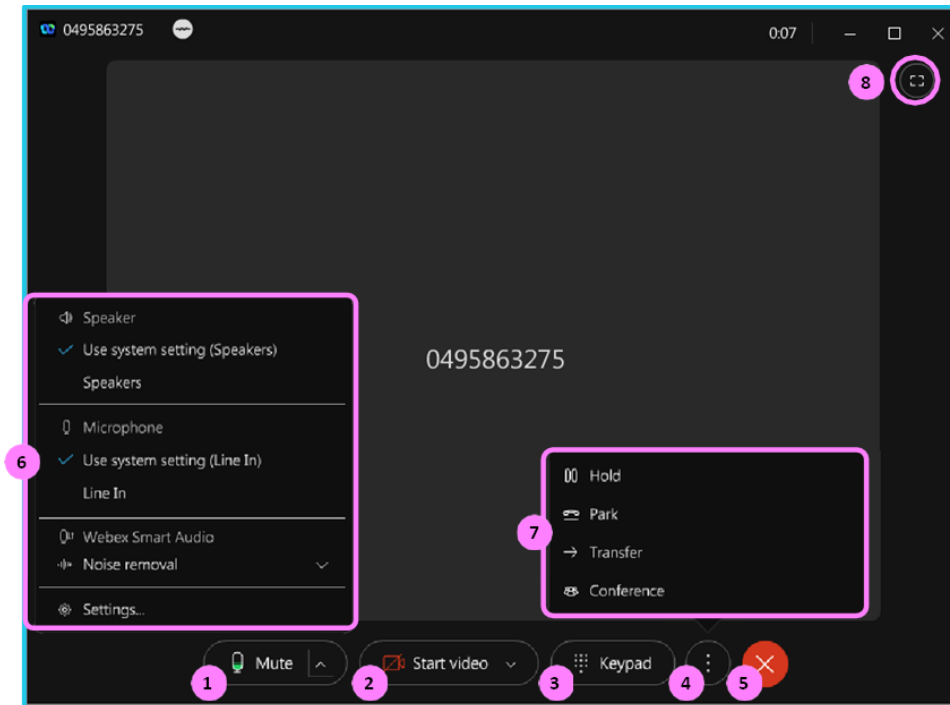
0495863275

0:07

8

0495863275

Speaker
Use system setting (Speakers)
Speakers

Microphone
Use system setting (Line In)
Line In

Webex Smart Audio
Noise removal

Settings...

6

Hold
Park
Transfer
Conference

7

Mute
Start video
Keypad

1 2 3 4 5